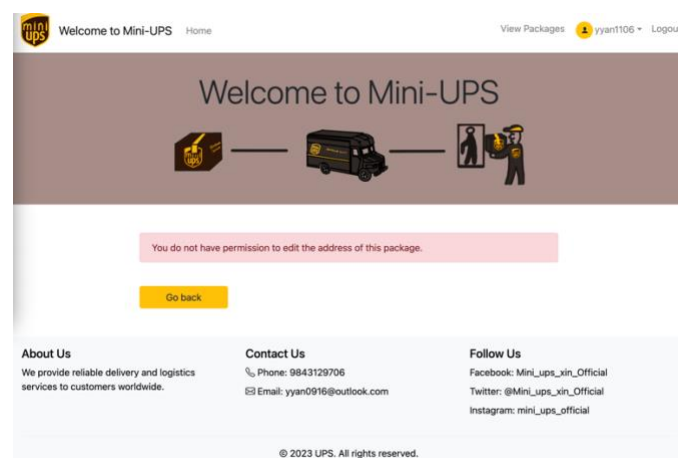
mini ups Welcome to Mini-UPS Home View Packages yyan1106 Logou

Welcome to Mini-UPS

ups

You do not have permission to edit the address of this package.

Go back

About Us
We provide reliable delivery and logistics services to customers worldwide.

Contact Us
Phone: 9843129706
Email: yyan0916@outlook.com

Follow Us
Facebook: Mini_ups_xin_Official
Twitter: @Mini_ups_xin_Official
Instagram: mini_ups_official

© 2023 UPS. All rights reserved.